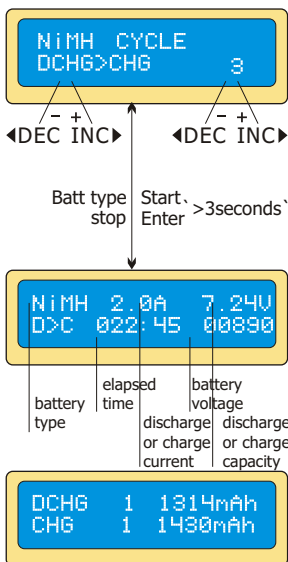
NiMH CYCLE
DCHG>CHG 3

– +
◀DEC INC▶

– +
◀DEC INC▶

Batt type
stop

Start
Enter

>3seconds

NiMH 2.0A 7.24V
D>C 022:45 00890

battery
type

elapsed
time

discharge
or charge
current

battery
voltage

discharge
or charge
capacity

DCHG 1 1314mAh
CHG 1 1430mAh